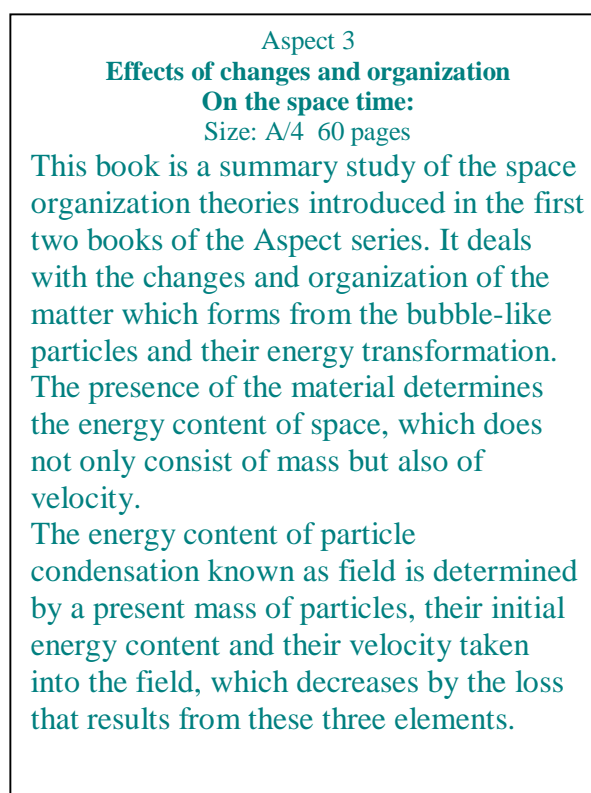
Aspect 3
**Effects of changes and organization**
**On the space time:**
Size: A/4 60 pages

This book is a summary study of the space organization theories introduced in the first two books of the Aspect series. It deals with the changes and organization of the matter which forms from the bubble-like particles and their energy transformation. The presence of the material determines the energy content of space, which does not only consist of mass but also of velocity.

The energy content of particle condensation known as field is determined by a present mass of particles, their initial energy content and their velocity taken into the field, which decreases by the loss that results from these three elements.